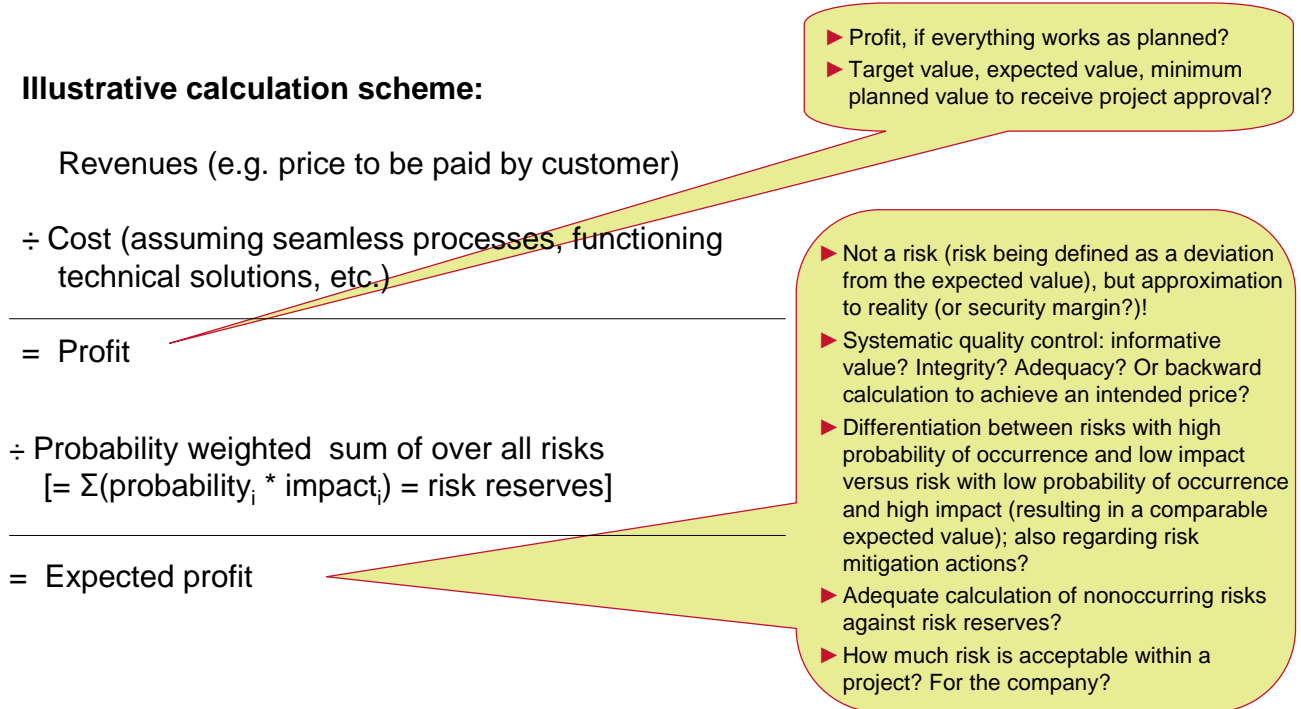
Illustrative calculation scheme:

Revenues (e.g. price to be paid by customer)

÷ Cost (assuming seamless processes, functioning technical solutions, etc.)

= Profit

÷ Probability weighted sum of over all risks [= $\Sigma$(probability$_i$ * impact$_i$) = risk reserves]

= Expected profit

► Profit, if everything works as planned?
► Target value, expected value, minimum planned value to receive project approval?

► Not a risk (risk being defined as a deviation from the expected value), but approximation to reality (or security margin?)!
► Systematic quality control: informative value? Integrity? Adequacy? Or backward calculation to achieve an intended price?
► Differentiation between risks with high probability of occurrence and low impact versus risk with low probability of occurrence and high impact (resulting in a comparable expected value); also regarding risk mitigation actions?
► Adequate calculation of nonoccurring risks against risk reserves?
► How much risk is acceptable within a project? For the company?